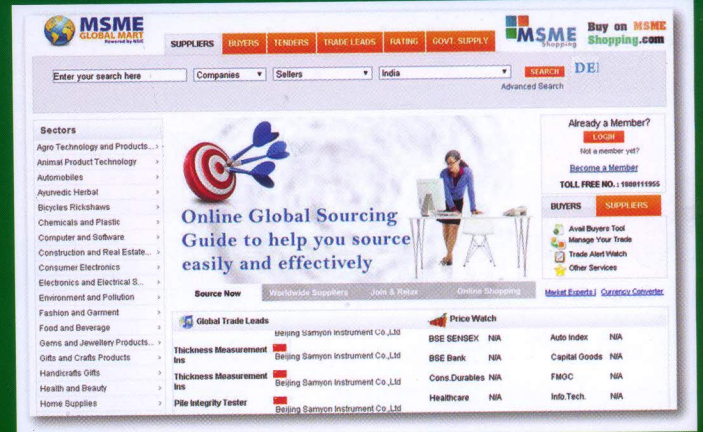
MSME GLOBAL MART Powered by NSIC

SUPPLIERS BUYERS TENDERS TRADE LEADS RATING GOVT. SUPPLY

MSME Shopping

Buy on MSME Shopping.com

Enter your search here

Companies

Sellers

India

SEARCH

DE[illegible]

Advanced Search

Sectors

Agro Technology and Products...

Animal Product Technology

Automobiles

Ayurvedic Herbal

Bicycles Rickshaws

Chemicals and Plastic

Computer and Software

Construction and Real Estate...

Consumer Electronics

Electronics and Electrical S...

Environment and Pollution

Fashion and Garment

Food and Beverage

Gems and Jewellery Products...

Gifts and Crafts Products

Handicrafts Gifts

Health and Beauty

Home Supplies

Online Global Sourcing Guide to help you source easily and effectively

Source Now Worldwide Suppliers Join & Relax Online Shopping

Already a Member?

LOGIN

Not a member yet?

Become a Member

TOLL FREE NO. : 1800111955

BUYERS SUPPLIERS

Avail Buyers Tool

Manage Your Trade

Trade Alert Watch

Other Services

Market Experts | Currency Converter

Global Trade Leads

Beijing Samyon Instrument Co.,Ltd

Thickness Measurement Ins

Beijing Samyon Instrument Co.,Ltd

Thickness Measurement Ins

Beijing Samyon Instrument Co.,Ltd

Pile Integrity Tester

Beijing Samyon Instrument Co.,Ltd

Price Watch

| | | | |
|---|---|---|---|
| BSE SENSEX | N/A | Auto Index | N/A |
| BSE Bank | N/A | Capital Goods | N/A |
| Cons.Durables | N/A | FMCG | N/A |
| Healthcare | N/A | Info.Tech. | N/A |